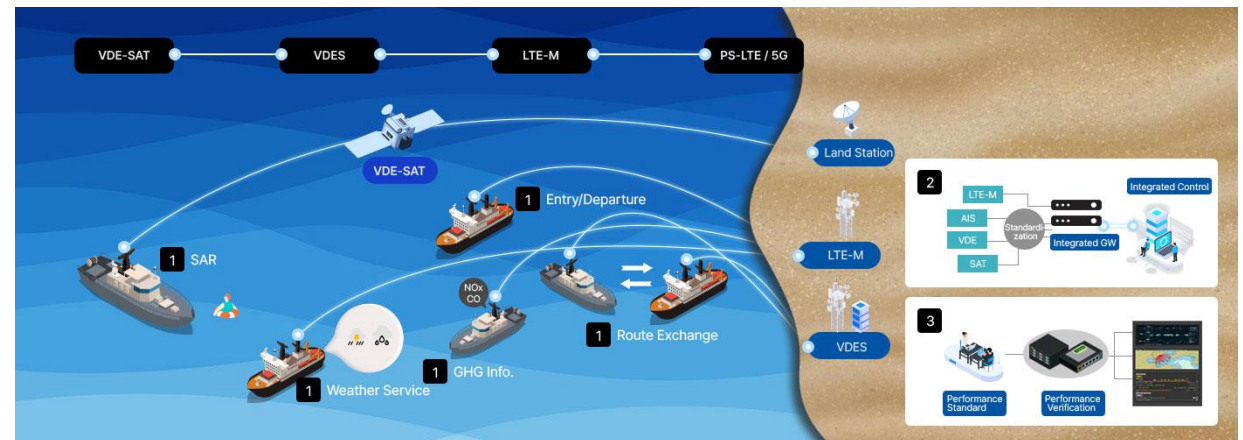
VDE-SAT
VDES
LTE-M
PS-LTE / 5G

VDE-SAT

Land Station

1 Entry/Departure

1 SAR

LTE-M

NOx
CO

1 Route Exchange

VDES

1 Weather Service

1 GHG Info.

2
LTE-M
AIS
VDE
SAT
Standardization
Integrated GW
Integrated Control

3
Performance Standard
Performance Verification